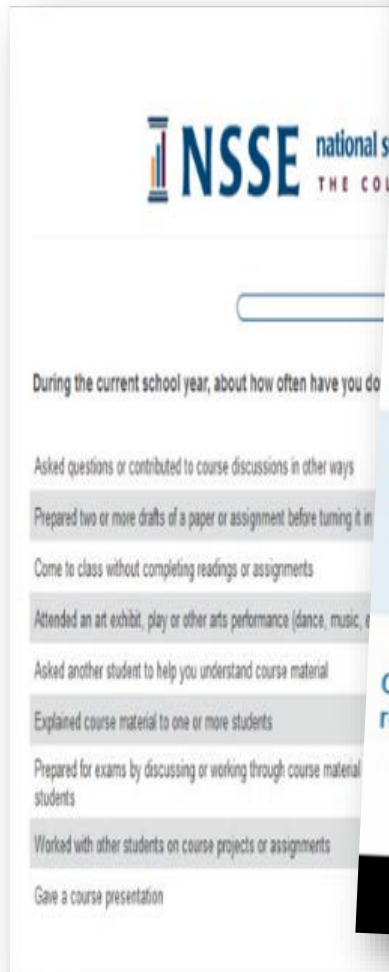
NSSE national s
THE CO

During the current school year, about how often have you do

Asked questions or contributed to course discussions in other ways

Prepared two or more drafts of a paper or assignment before turning it in

Come to class without completing readings or assignments

Attended an art exhibit, play or other arts performance (dance, music, e

Asked another student to help you understand course material

Explained course material to one or more students

Prepared for exams by discussing or working through course material students

Worked with other students on course projects or assignments

Gave a course presentation

C
r